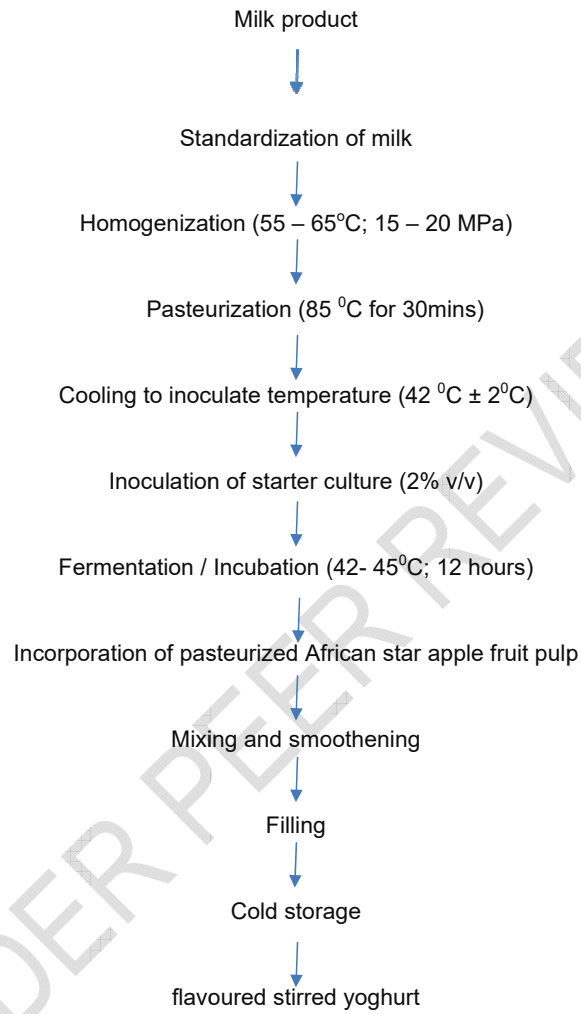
Milk product

Standardization of milk

Homogenization (55 – 65$^{o}$C; 15 – 20 MPa)

Pasteurization (85 $^{0}$C for 30mins)

Cooling to inoculate temperature (42 $^{0}$C ± 2$^{0}$C)

Inoculation of starter culture (2% v/v)

Fermentation / Incubation (42- 45$^{0}$C; 12 hours)

Incorporation of pasteurized African star apple fruit pulp

Mixing and smoothening

Filling

Cold storage

flavoured stirred yoghurt

UNDER PEER REVIEW